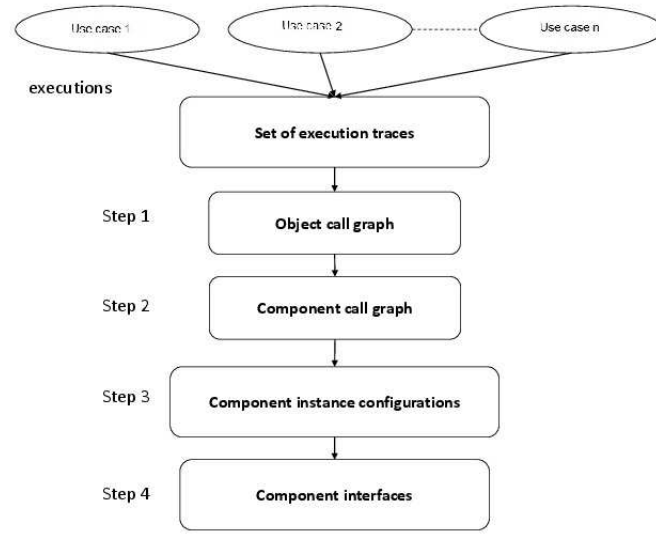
Use case 1

Use case 2

Use case n

executions

Set of execution traces

Step 1

Object call graph

Step 2

Component call graph

Step 3

Component instance configurations

Step 4

Component interfaces